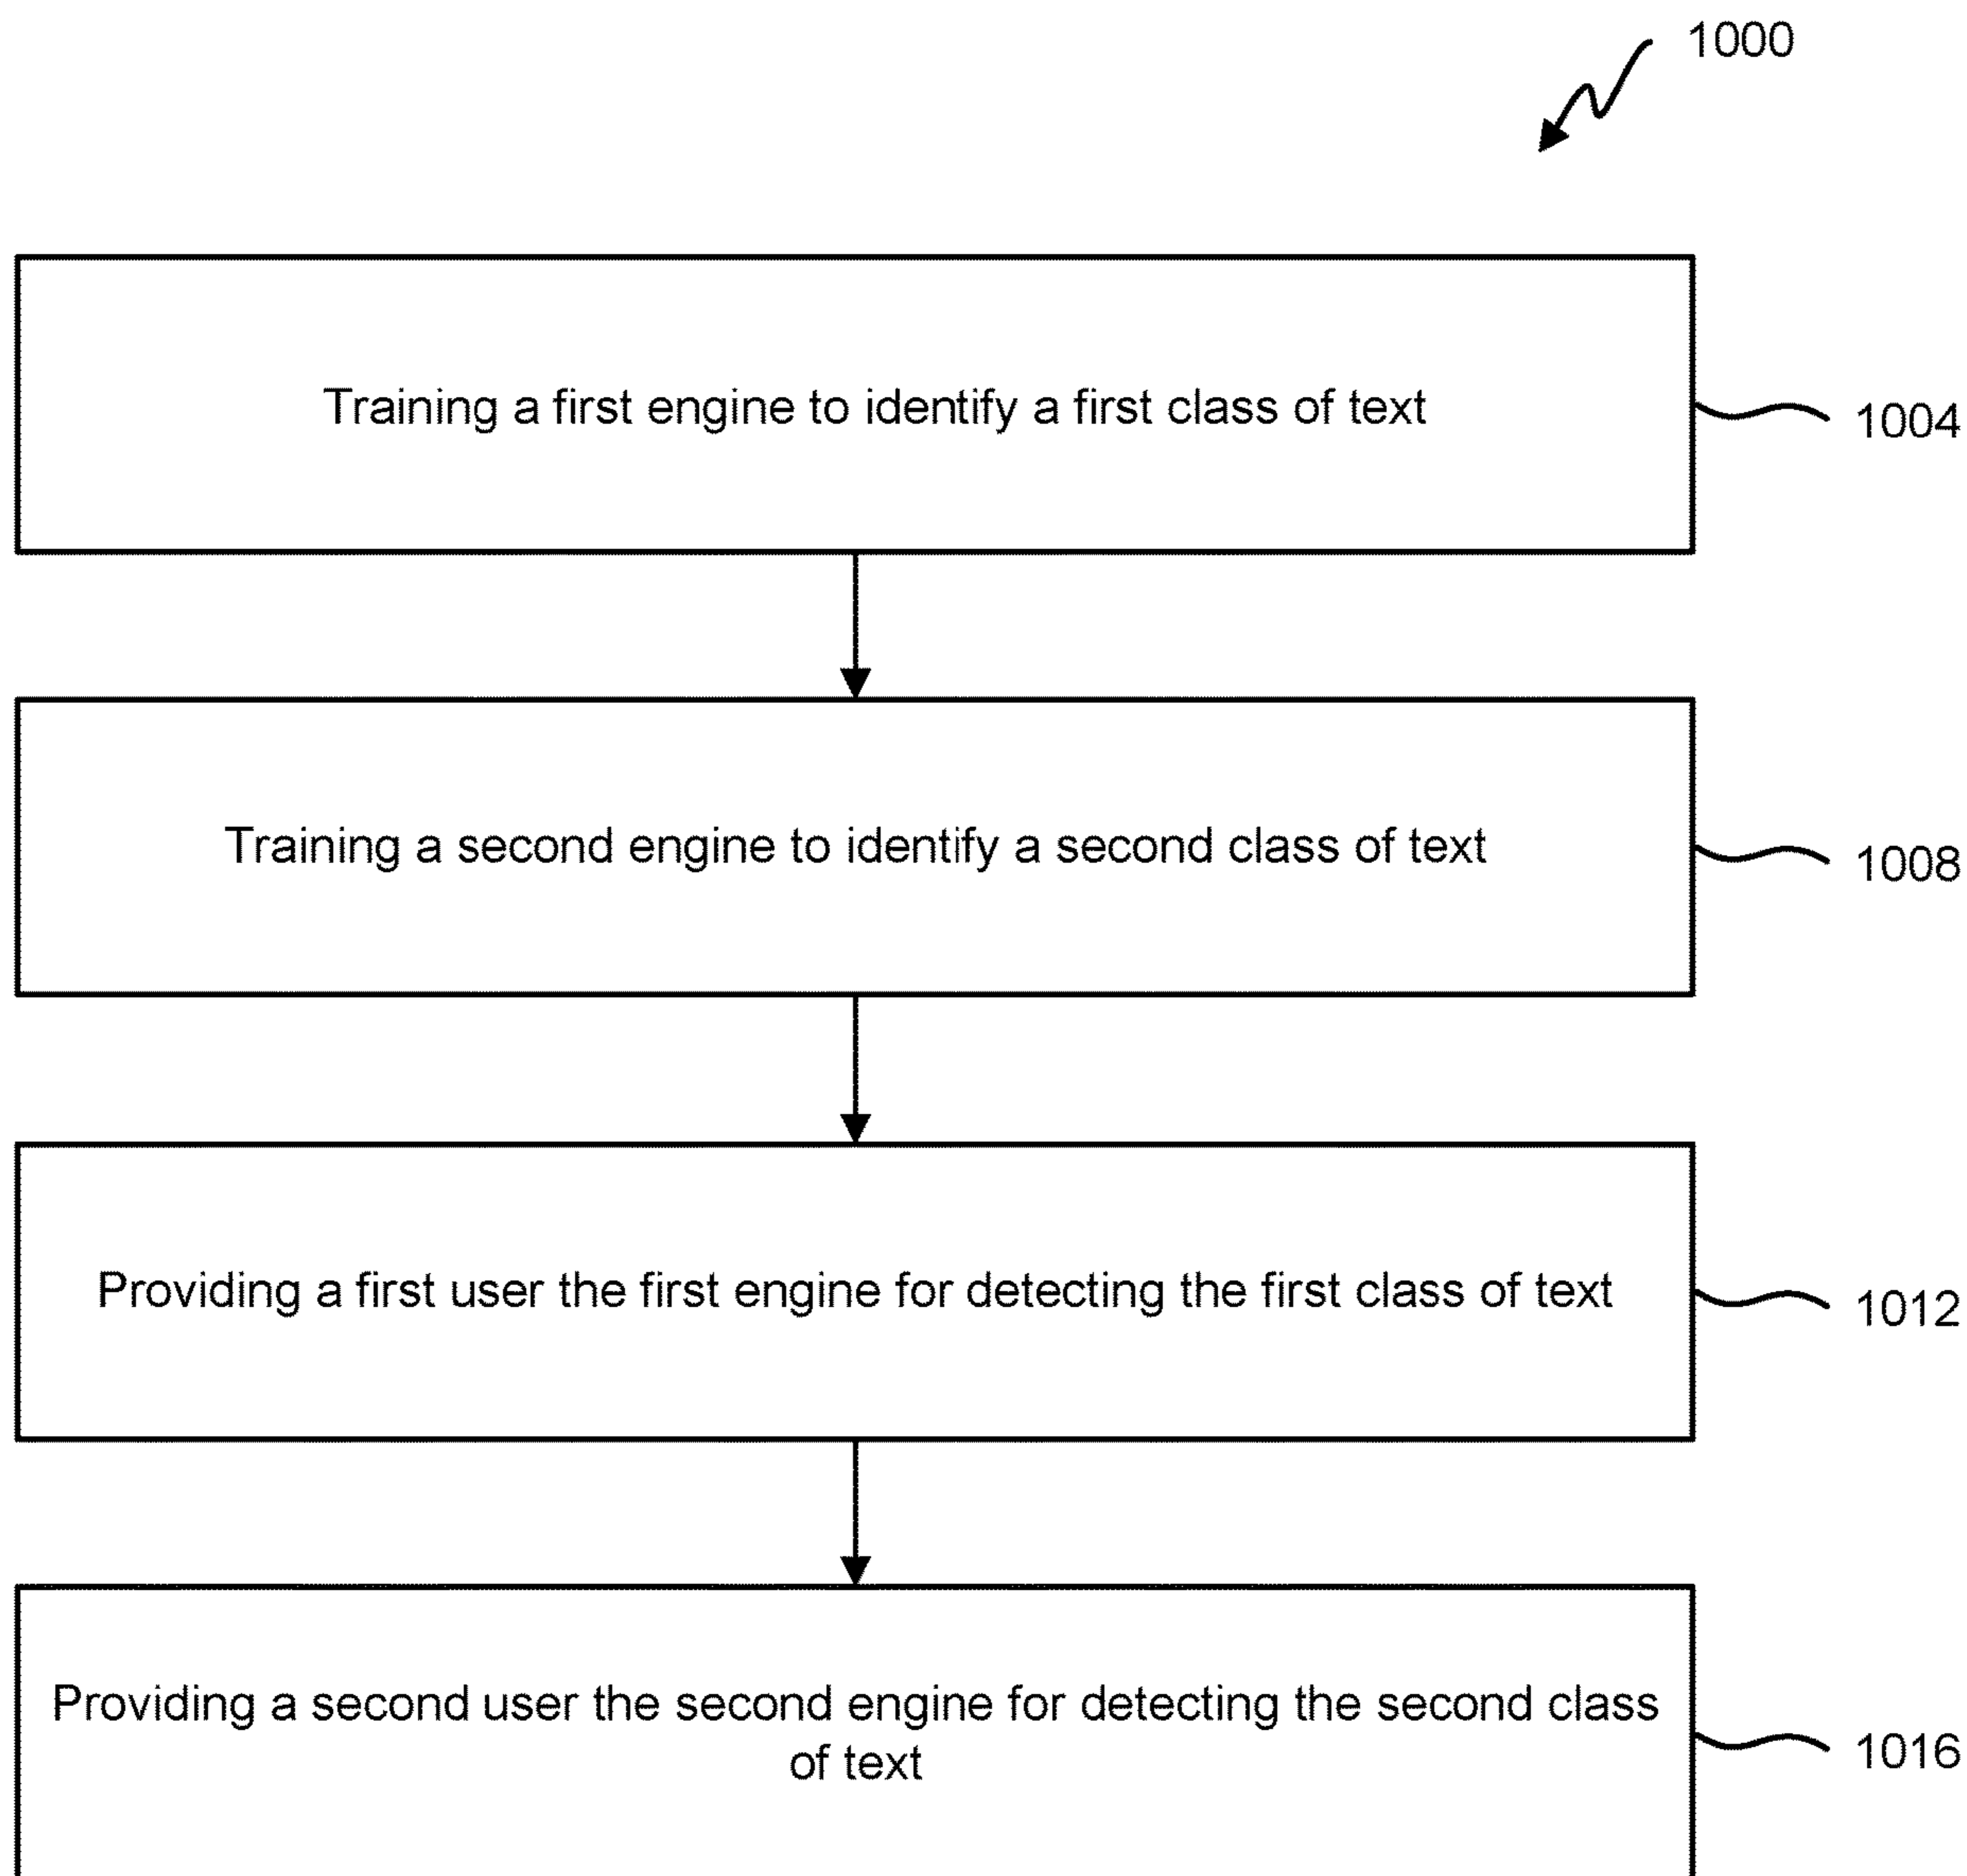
1000

Training a first engine to identify a first class of text

1004

Training a second engine to identify a second class of text

1008

Providing a first user the first engine for detecting the first class of text

1012

Providing a second user the second engine for detecting the second class of text

1016